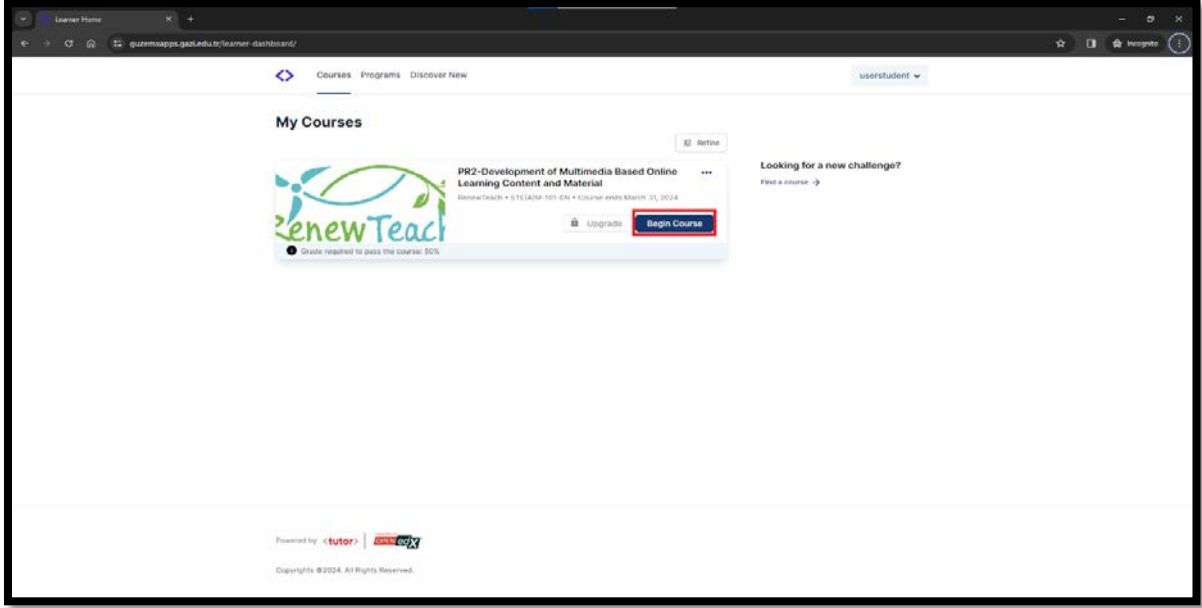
Learner Home

guzemsapps.gazi.edu.tr/learner-dashboard/

Incognito

Courses Programs Discover New

userstudent

My Courses

Refine

RenewTeach

PR2-Development of Multimedia Based Online Learning Content and Material

RenewTeach • STEAM-101-EN • Course ends March 31, 2024

Upgrade

Begin Course

Grade required to pass the course: 50%

Looking for a new challenge?

Find a course →

Powered by <tutor> | OPEN edX

Copyrights ©2024. All Rights Reserved.